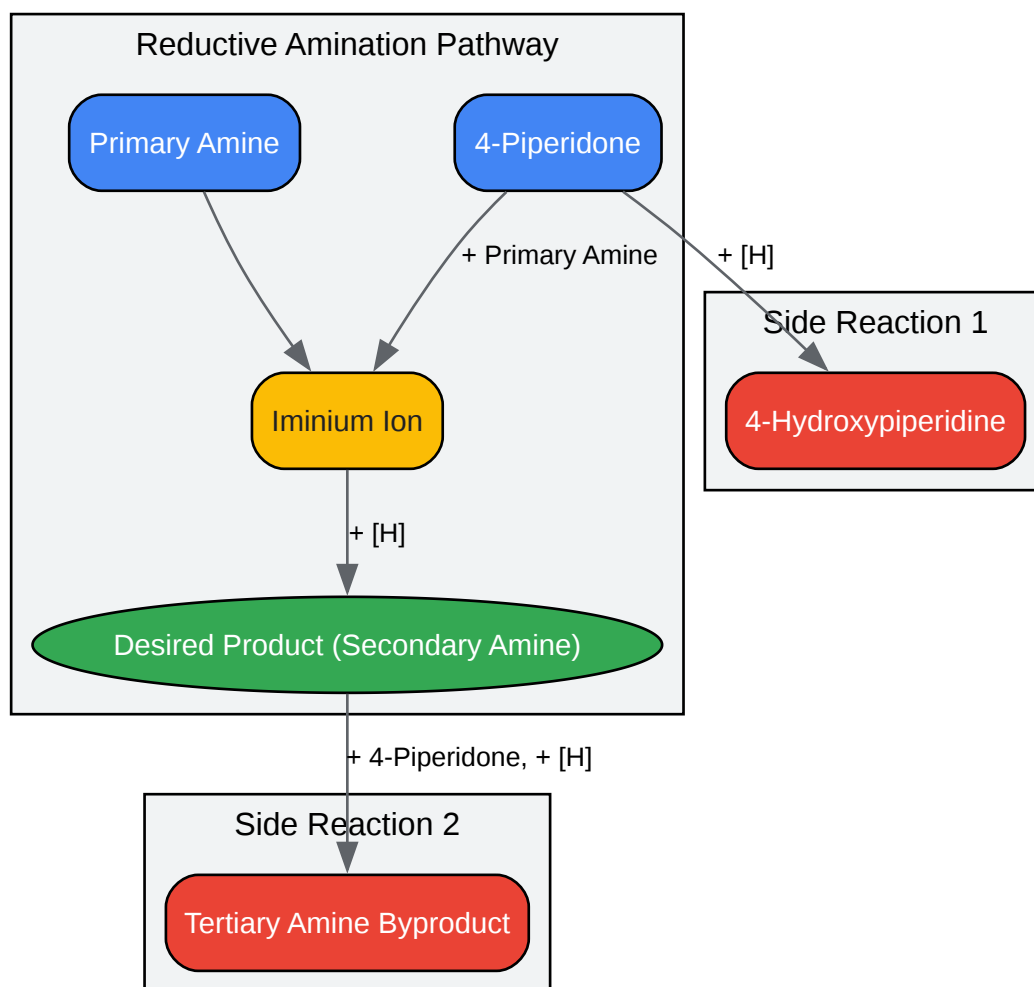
Reductive Amination Pathway

Primary Amine

4-Piperidone

+ Primary Amine

+ [H]

Side Reaction 1

4-Hydroxypiperidine

Iminium Ion

+ [H]

Desired Product (Secondary Amine)

+ 4-Piperidone, + [H]

Side Reaction 2

Tertiary Amine Byproduct